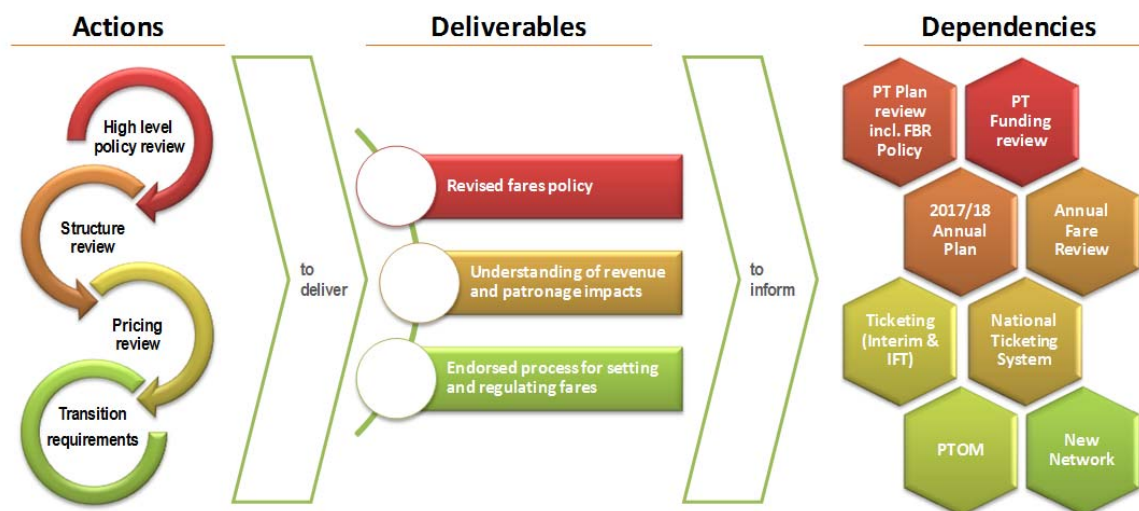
Actions

High level policy review

Structure review

Pricing review

Transition requirements

to deliver

Deliverables

Revised fares policy

Understanding of revenue and patronage impacts

Endorsed process for setting and regulating fares

to inform

Dependencies

PT Plan review incl. FBR Policy

PT Funding review

2017/18 Annual Plan

Annual Fare Review

Ticketing (Interim & IFT)

National Ticketing System

PTOM

New Network